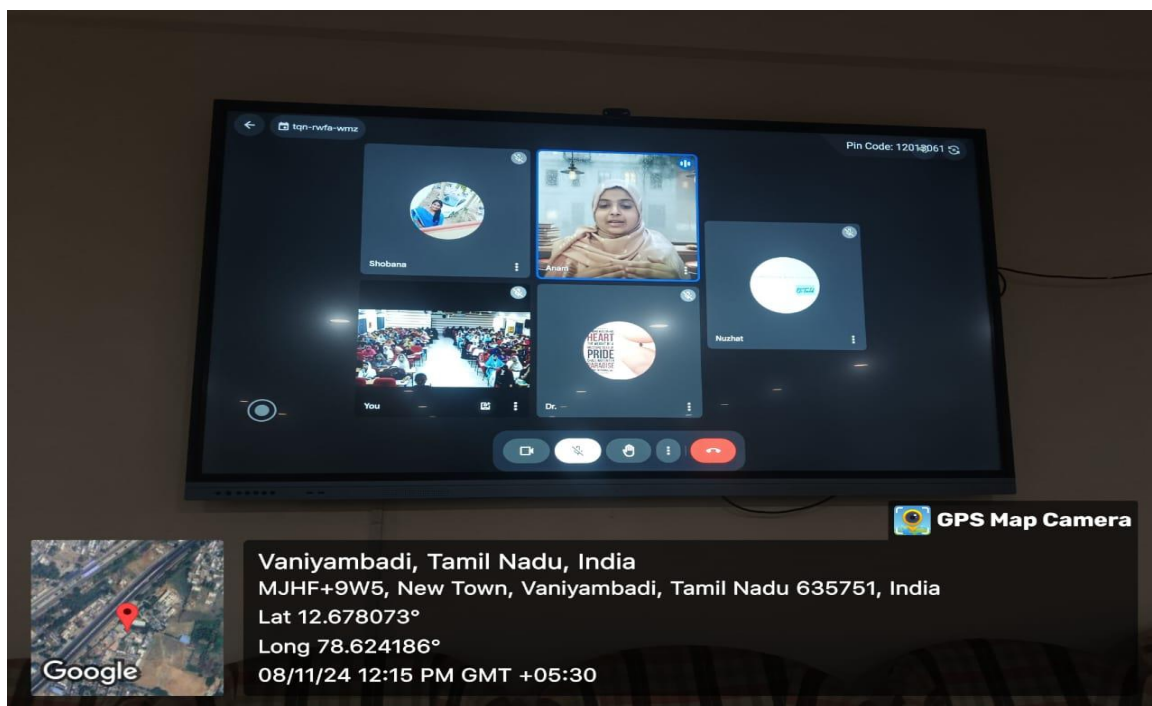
tqn-rwfa-wmz

Pin Code: 1201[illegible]061

Shobana

Anam

Nuzhat

HEART
PRIDE

You

Dr. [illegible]

GPS Map Camera

Vaniyambadi, Tamil Nadu, India
MJHF+9W5, New Town, Vaniyambadi, Tamil Nadu 635751, India
Lat 12.678073°
Long 78.624186°
08/11/24 12:15 PM GMT +05:30

Google